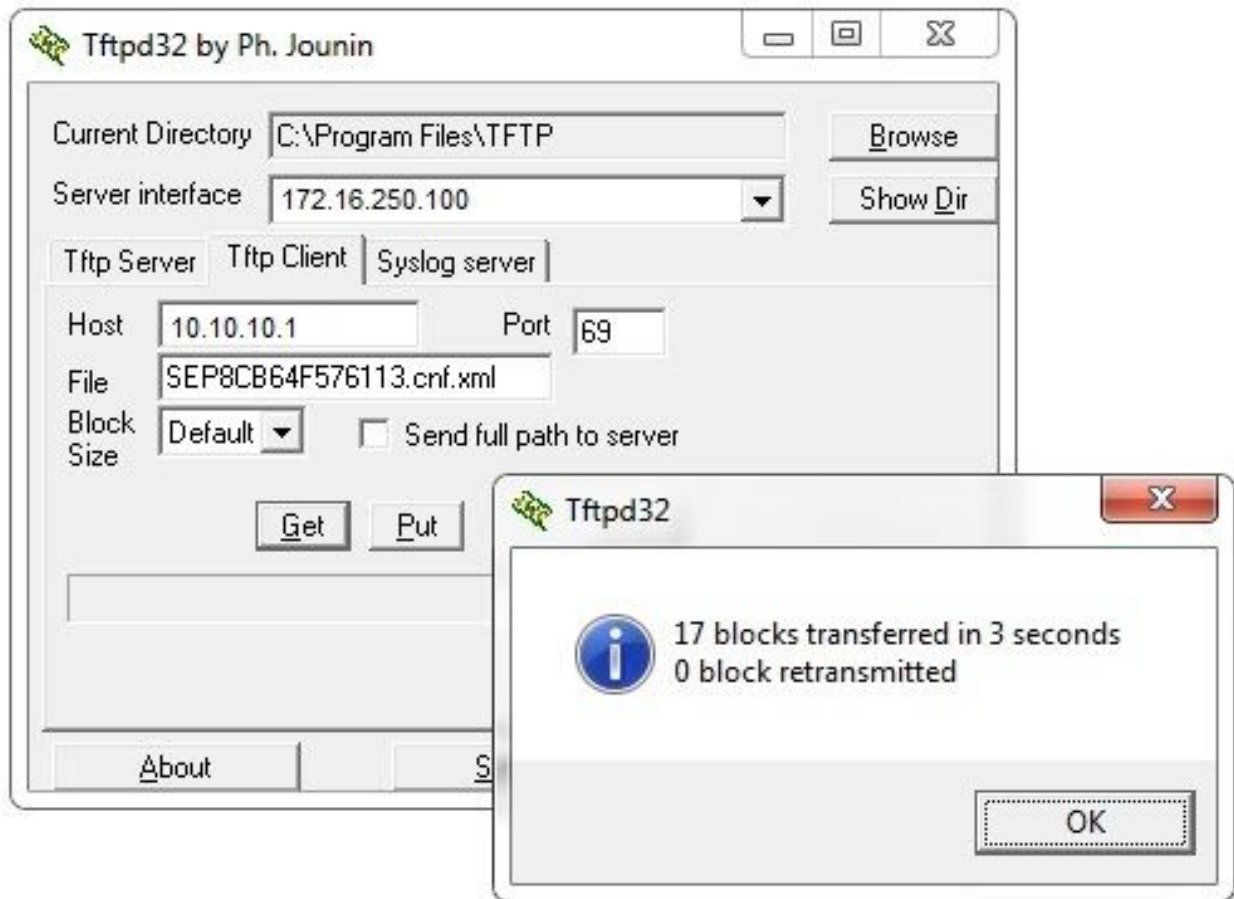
Tftpd32 by Ph. Jounin

Current Directory C:\Program Files\TFTP

Browse

Server interface 172.16.250.100

Show Dir

Tftp Server | Tftp Client | Syslog server

Host 10.10.10.1

Port 69

File SEP8CB64F576113.cnf.xml

Block Size Default

Send full path to server

Get Put

About

S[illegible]

Tftpd32

17 blocks transferred in 3 seconds
0 block retransmitted

OK